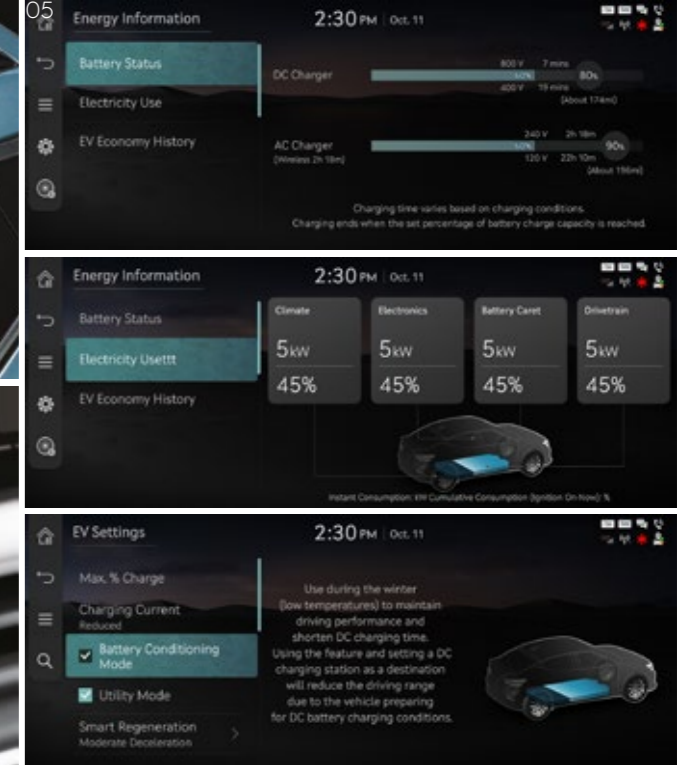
05

Energy Information

2:30 PM Oct. 11

Battery Status

Electricity Use

EV Economy History

DC Charger

800 V 7 mins

60%

400 V 19 mins

80%

(About 174mi)

AC Charger

(Wireless 2h 18m)

240 V 2h 18m

60%

120 V 22h 10m

90%

(About 196mi)

Charging time varies based on charging conditions.
Charging ends when the set percentage of battery charge capacity is reached.

Energy Information

2:30 PM Oct. 11

Battery Status

Electricity Usettt

EV Economy History

| Climate | Electronics | Battery Caret | Drivetrain |
|---|---|---|---|
| 5kW | 5kW | 5kW | 5kW |
| 45% | 45% | 45% | 45% |

Instant Consumption: kW Cumulative Consumption (Ignition On-Now): %

EV Settings

2:30 PM Oct. 11

Max. % Charge

Charging Current
Reduced

Battery Conditioning Mode

Utility Mode

Smart Regeneration
Moderate Deceleration

Use during the winter (low temperatures) to maintain driving performance and shorten DC charging time. Using the feature and setting a DC charging station as a destination will reduce the driving range due to the vehicle preparing for DC battery charging conditions.